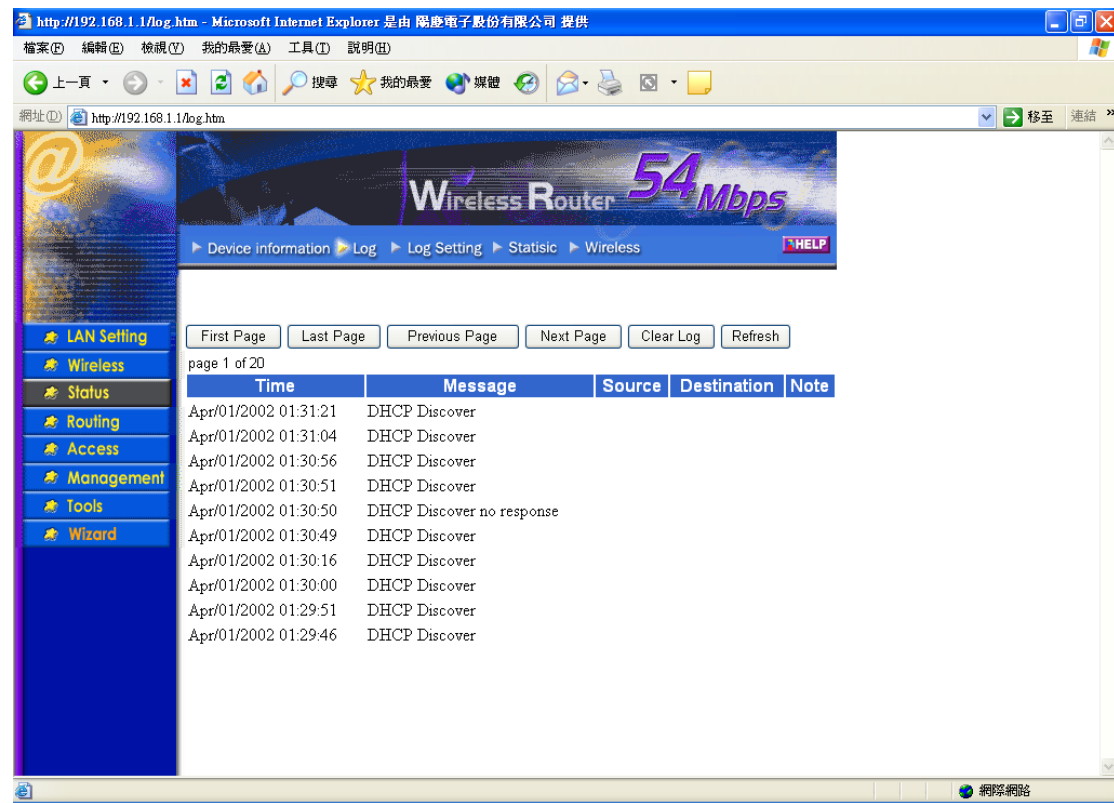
http://192.168.1.1/log.htm - Microsoft Internet Explorer 是由 陽慶電子股份有限公司 提供

檔案(F) 編輯(E) 檢視(V) 我的最愛(A) 工具(T) 說明(H)

上一頁 搜尋 我的最愛 媒體

網址(D) http://192.168.1.1/log.htm 移至 連結

Wireless Router 54 Mbps

Device information Log Log Setting Statisic Wireless HELP

LAN Setting
Wireless
Status
Routing
Access
Management
Tools
Wizard

First Page Last Page Previous Page Next Page Clear Log Refresh

page 1 of 20

| Time | Message | Source | Destination | Note |
|---|---|---|---|---|
| Apr/01/2002 01:31:21 | DHCP Discover | | | |
| Apr/01/2002 01:31:04 | DHCP Discover | | | |
| Apr/01/2002 01:30:56 | DHCP Discover | | | |
| Apr/01/2002 01:30:51 | DHCP Discover | | | |
| Apr/01/2002 01:30:50 | DHCP Discover no response | | | |
| Apr/01/2002 01:30:49 | DHCP Discover | | | |
| Apr/01/2002 01:30:16 | DHCP Discover | | | |
| Apr/01/2002 01:30:00 | DHCP Discover | | | |
| Apr/01/2002 01:29:51 | DHCP Discover | | | |
| Apr/01/2002 01:29:46 | DHCP Discover | | | |

網際網路